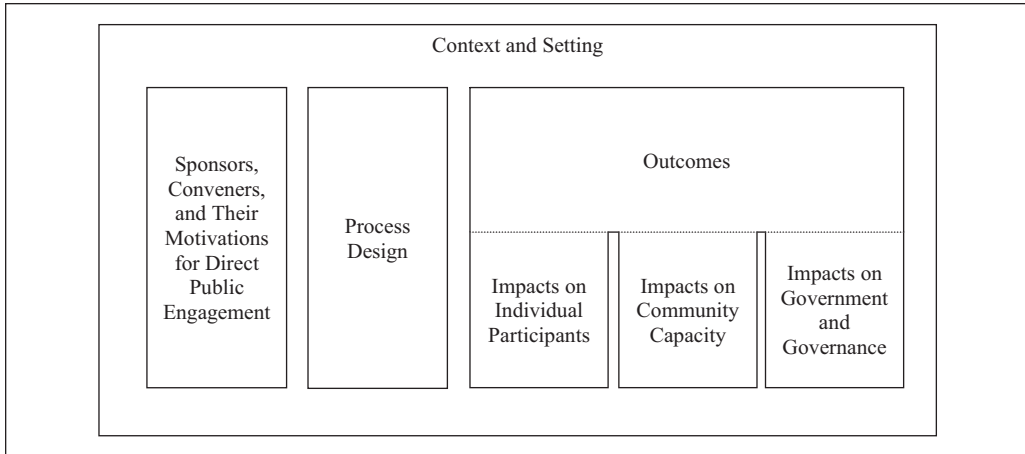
Context and Setting

Sponsors, Conveners, and Their Motivations for Direct Public Engagement

Process Design

Outcomes

Impacts on Individual Participants

Impacts on Community Capacity

Impacts on Government and Governance